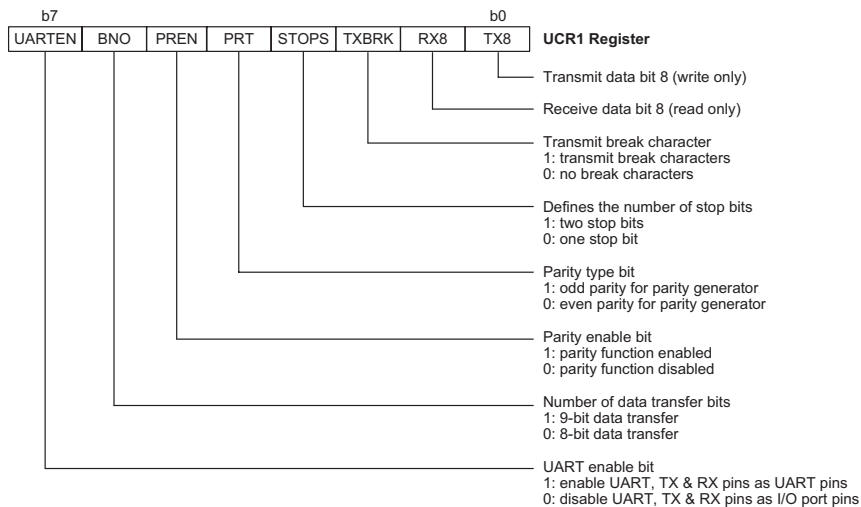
b7 b0

| UARTEN | BNO | PREN | PRT | STOPS | TXBRK | RX8 | TX8 |
|---|---|---|---|---|---|---|---|

**UCR1 Register**

Transmit data bit 8 (write only)

Receive data bit 8 (read only)

Transmit break character
1: transmit break characters
0: no break characters

Defines the number of stop bits
1: two stop bits
0: one stop bit

Parity type bit
1: odd parity for parity generator
0: even parity for parity generator

Parity enable bit
1: parity function enabled
0: parity function disabled

Number of data transfer bits
1: 9-bit data transfer
0: 8-bit data transfer

UART enable bit
1: enable UART, TX & RX pins as UART pins
0: disable UART, TX & RX pins as I/O port pins